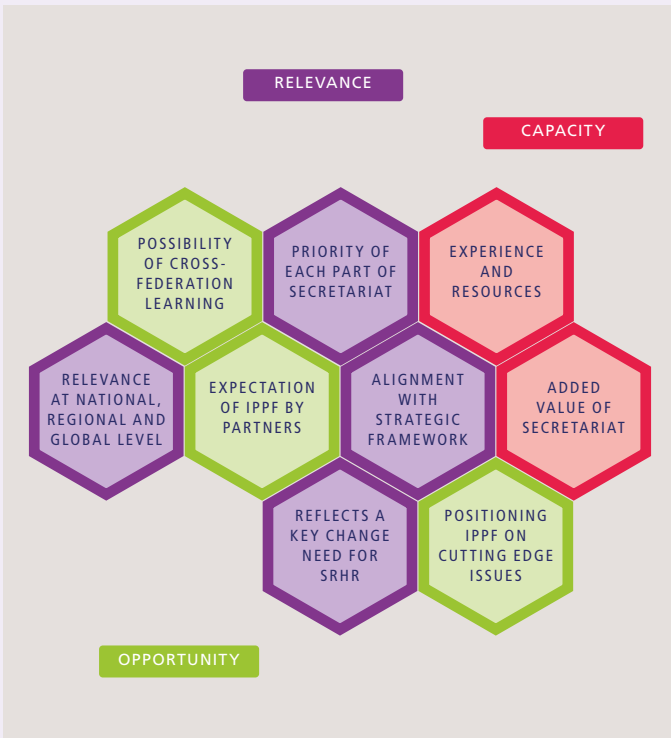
RELEVANCE

CAPACITY

POSSIBILITY OF CROSS-FEDERATION LEARNING

PRIORITY OF EACH PART OF SECRETARIAT

EXPERIENCE AND RESOURCES

RELEVANCE AT NATIONAL, REGIONAL AND GLOBAL LEVEL

EXPECTATION OF IPPF BY PARTNERS

ALIGNMENT WITH STRATEGIC FRAMEWORK

ADDED VALUE OF SECRETARIAT

REFLECTS A KEY CHANGE NEED FOR SRHR

POSITIONING IPPF ON CUTTING EDGE ISSUES

OPPORTUNITY